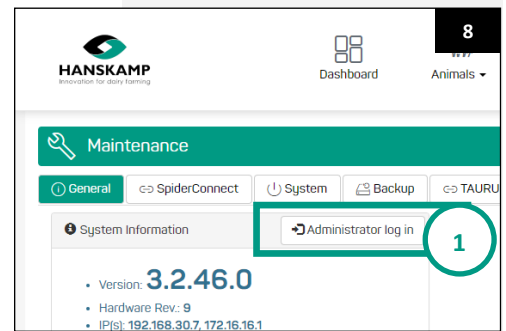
8

HANSKAMP
Innovation for dairy farming

Dashboard

Animals

Maintenance

General
SpiderConnect
System
Backup
TAURU

System Information

Administrator log in

1

- Version: 3.2.46.0
- Hardware Rev.: 9
- IP(s): 192.168.30.7, 172.16.16.1